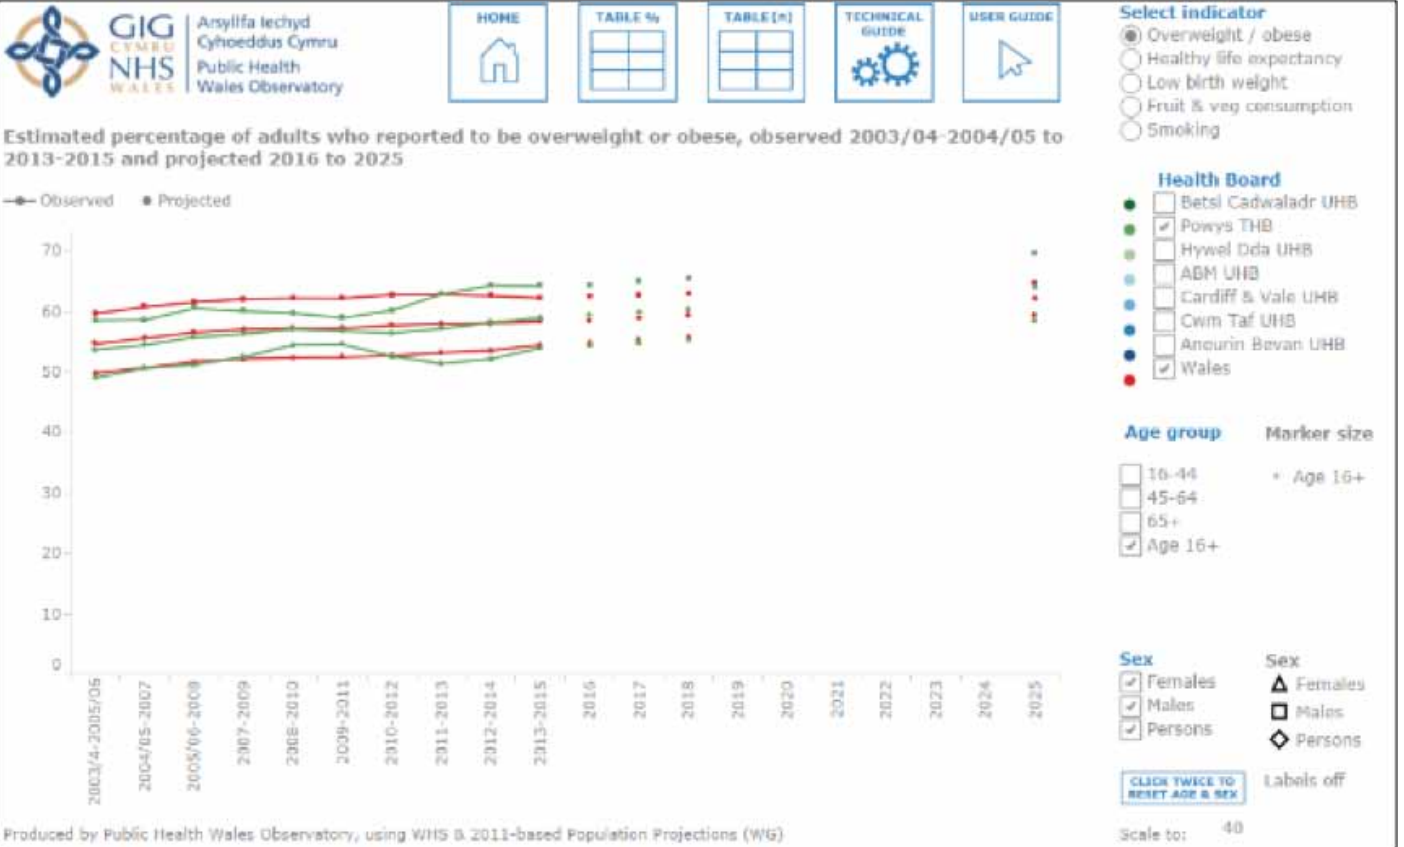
GIG CYMRU NHS WALES | Arsyllfa Iechyd Cyhoeddus Cymru | Public Health Wales Observatory

HOME

TABLE %

TABLE [n]

TECHNICAL GUIDE

USER GUIDE

Select indicator
Overweight / obese
Healthy life expectancy
Low birth weight
Fruit & veg consumption
Smoking

Estimated percentage of adults who reported to be overweight or obese, observed 2003/04-2004/05 to 2013-2015 and projected 2016 to 2025

Observed   Projected

70
60
50
40
30
20
10
0

2003/4-2005/05
2004/05-2007
2005/06-2008
2007-2009
2008-2010
2009-2011
2010-2012
2011-2013
2012-2014
2013-2015
2016
2017
2018
2019
2020
2021
2022
2023
2024
2025

Health Board
Betsi Cadwaladr UHB
Powys THB
Hywel Dda UHB
ABM UHB
Cardiff & Vale UHB
Cwm Taf UHB
Aneurin Bevan UHB
Wales

Age group
16-44
45-64
65+
Age 16+

Marker size
Age 16+

Sex
Females
Males
Persons

Sex
Females
Males
Persons

CLICK TWICE TO RESET AGE & SEX

Labels off

Produced by Public Health Wales Observatory, using WHS & 2011-based Population Projections (WG)

Scale to: 40